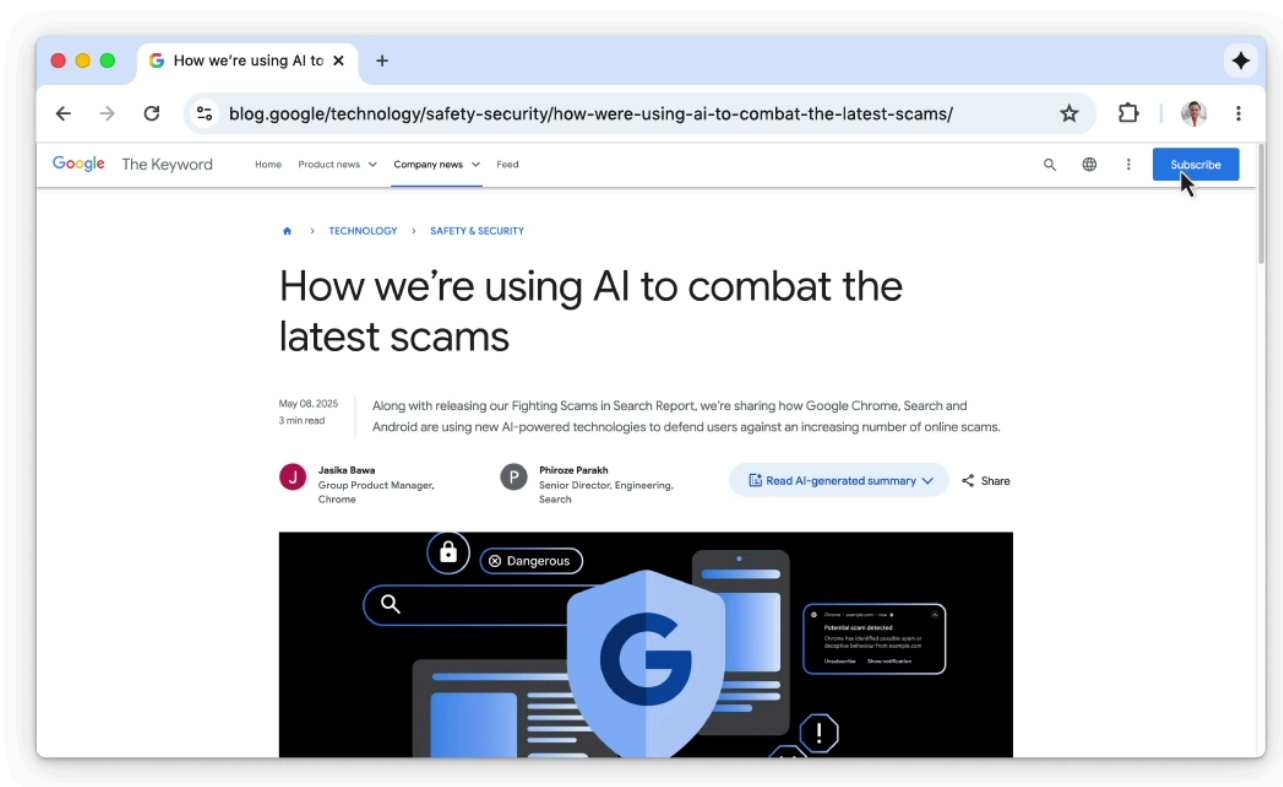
How we're using AI to ×

blog.google/technology/safety-security/how-were-using-ai-to-combat-the-latest-scams/

Google The Keyword Home Product news Company news Feed Subscribe

TECHNOLOGY › SAFETY & SECURITY

How we're using AI to combat the latest scams

May 08, 2025
3 min read

Along with releasing our Fighting Scams in Search Report, we're sharing how Google Chrome, Search and Android are using new AI-powered technologies to defend users against an increasing number of online scams.

J Jasika Bawa
Group Product Manager, Chrome

P Phiroze Parakh
Senior Director, Engineering, Search

Read AI-generated summary

Share

Dangerous

Chrome • example.com • now
Potential scam detected
Chrome has identified possible spam or deceptive behaviour from example.com
Unsubscribe Show notification